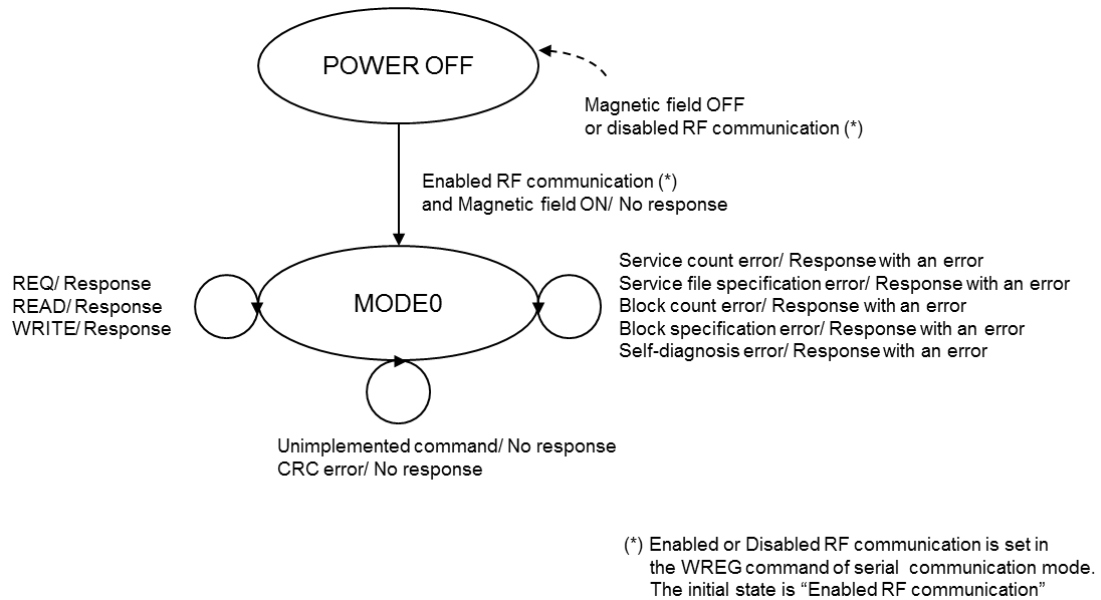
POWER OFF

Magnetic field OFF
or disabled RF communication (*)

Enabled RF communication (*)
and Magnetic field ON/ No response

REQ/ Response
READ/ Response
WRITE/ Response

MODE0

Service count error/ Response with an error
Service file specification error/ Response with an error
Block count error/ Response with an error
Block specification error/ Response with an error
Self-diagnosis error/ Response with an error

Unimplemented command/ No response
CRC error/ No response

(*) Enabled or Disabled RF communication is set in the WREG command of serial communication mode. The initial state is “Enabled RF communication”